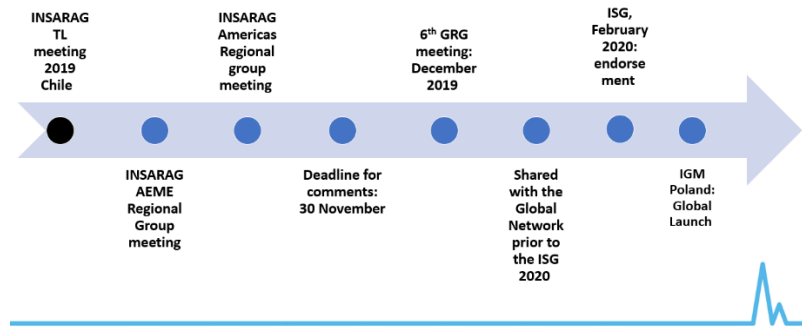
INSARAG TL meeting 2019 Chile

INSARAG AEME Regional Group meeting

INSARAG Americas Regional group meeting

Deadline for comments: 30 November

6th GRG meeting: December 2019

Shared with the Global Network prior to the ISG 2020

ISG, February 2020: endorsement

IGM Poland: Global Launch